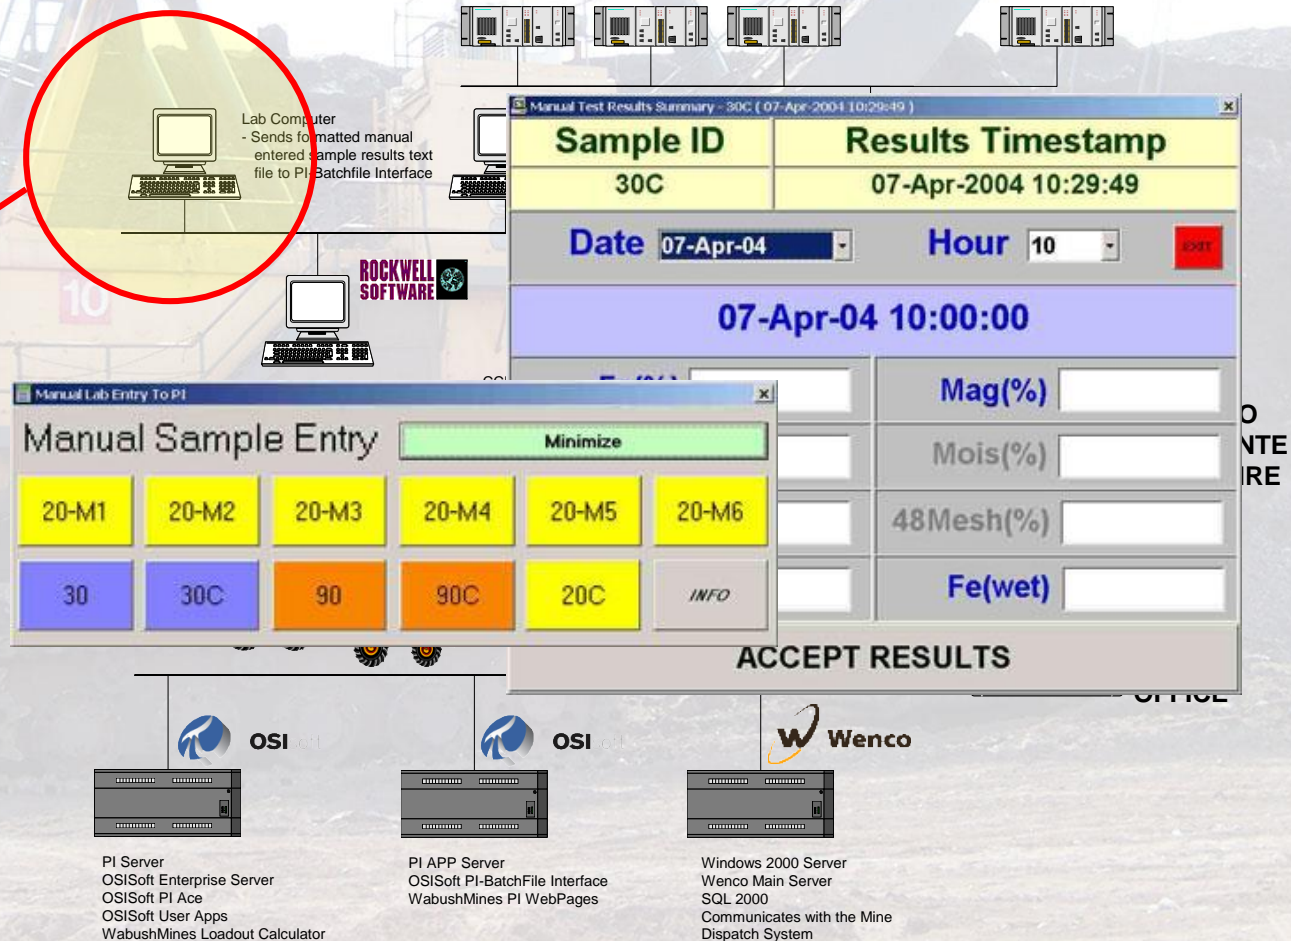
Lab Computer
- Sends formatted manual entered sample results text file to PI Batchfile Interface

ROCKWELL SOFTWARE

Manual Test Results Summary - 30C ( 07-Apr-2004 10:29:49 )

| Sample ID | Results Timestamp |
|---|---|
| 30C | 07-Apr-2004 10:29:49 |

Date 07-Apr-04 Hour 10 EXIT

07-Apr-04 10:00:00

Mag(%)
Mois(%)
48Mesh(%)
Fe(wet)

ACCEPT RESULTS

Manual Lab Entry To PI

Manual Sample Entry Minimize

| 20-M1 | 20-M2 | 20-M3 | 20-M4 | 20-M5 | 20-M6 |
|---|---|---|---|---|---|
| 30 | 30C | 90 | 90C | 20C | INFO |

O
NTE
IRE
OFFICE

OSI
OSI
Wenco

PI Server
OSISoft Enterprise Server
OSISoft PI Ace
OSISoft User Apps
WabushMines Loadout Calculator

PI APP Server
OSISoft PI-BatchFile Interface
WabushMines PI WebPages

Windows 2000 Server
Wenco Main Server
SQL 2000
Communicates with the Mine Dispatch System